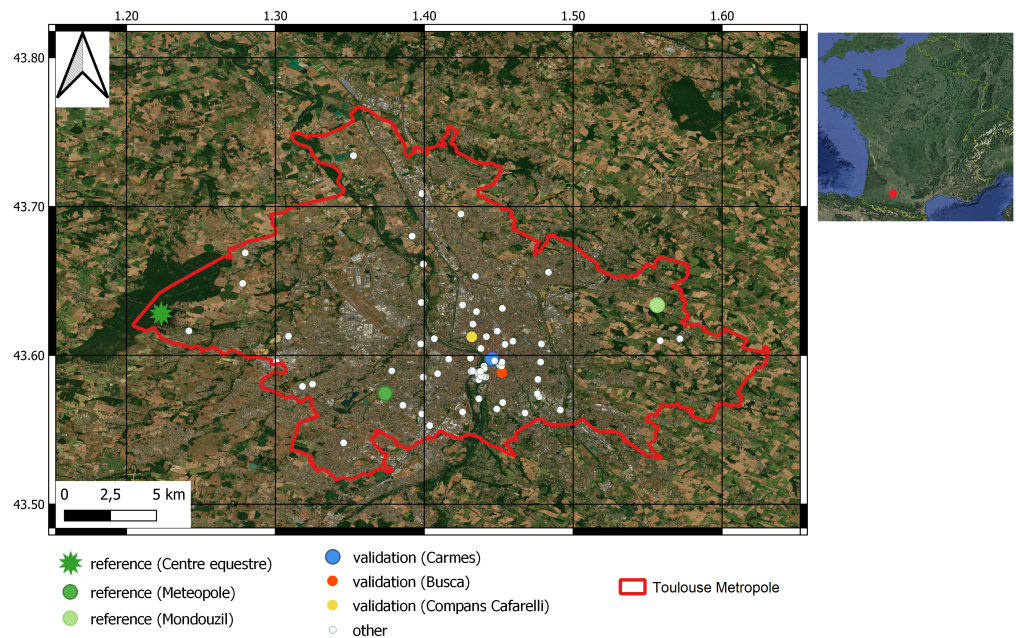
1.20 1.30 1.40 1.50 1.60

43.80
43.70
43.60
43.50

0 2,5 5 km

reference (Centre equestre)
reference (Meteopole)
reference (Mondouzil)

validation (Carmes)
validation (Busca)
validation (Compans Cafarelli)
other

Toulouse Metropole